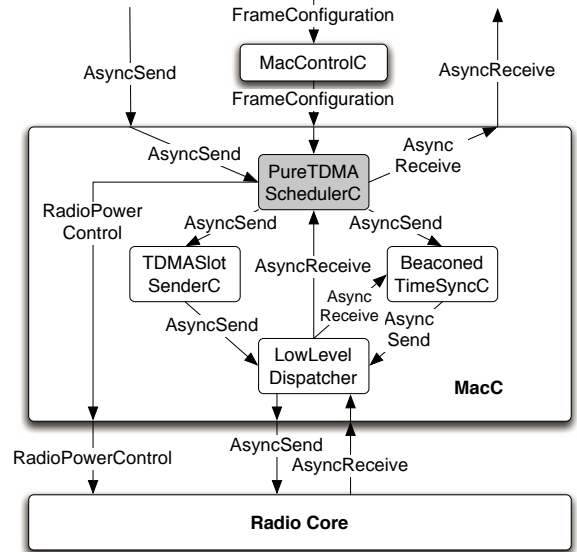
FrameConfiguration

AsyncSend

MacControlC

AsyncReceive

FrameConfiguration

AsyncSend

Async Receive

PureTDMA SchedulerC

RadioPower Control

AsyncSend

AsyncSend

TDMASlot SenderC

AsyncReceive

Beaconed TimeSyncC

Async Receive

Async Send

AsyncSend

LowLevel Dispatcher

MacC

AsyncSend

RadioPowerControl

AsyncReceive

Radio Core